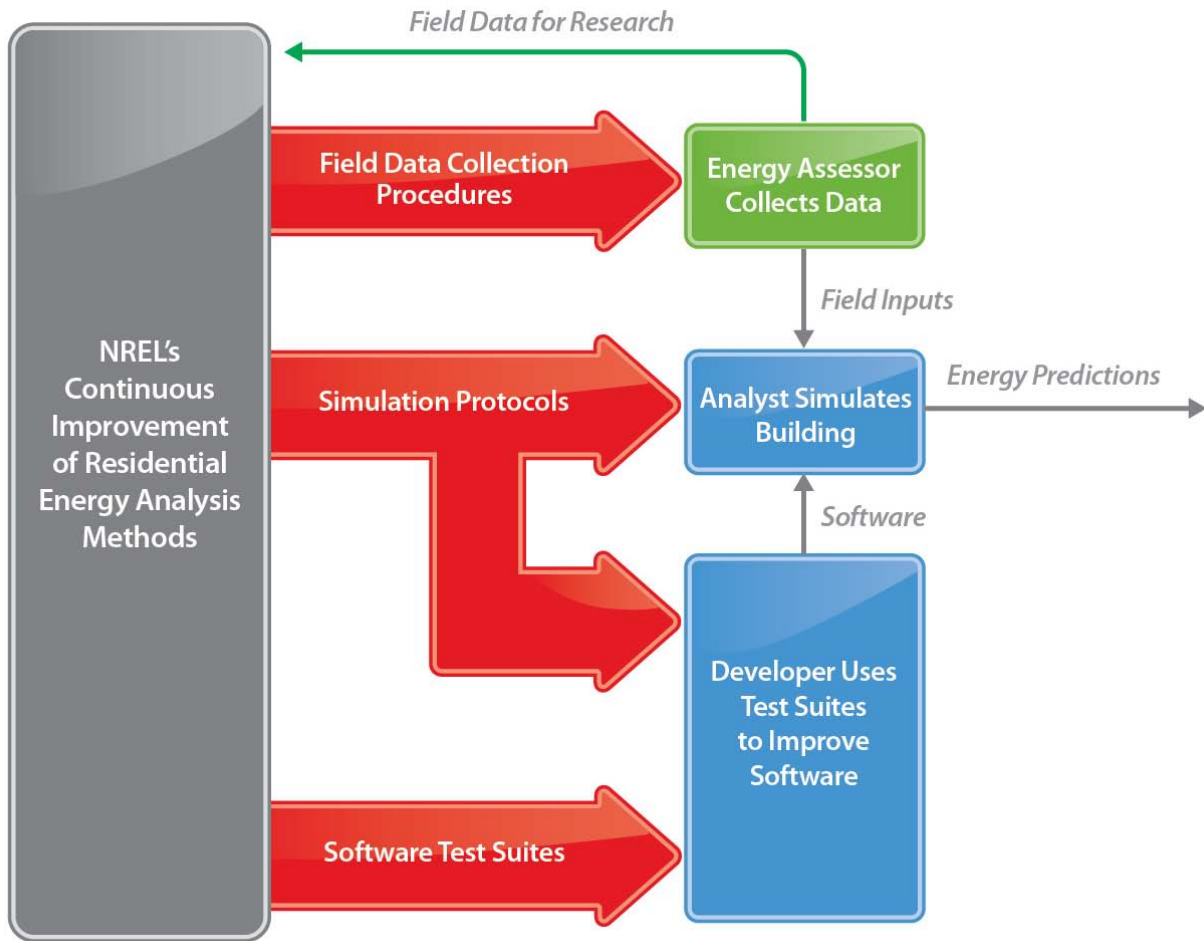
Field Data for Research

NREL's Continuous Improvement of Residential Energy Analysis Methods

Field Data Collection Procedures

Energy Assessor Collects Data

Field Inputs

Simulation Protocols

Analyst Simulates Building

Energy Predictions

Software

Developer Uses Test Suites to Improve Software

Software Test Suites